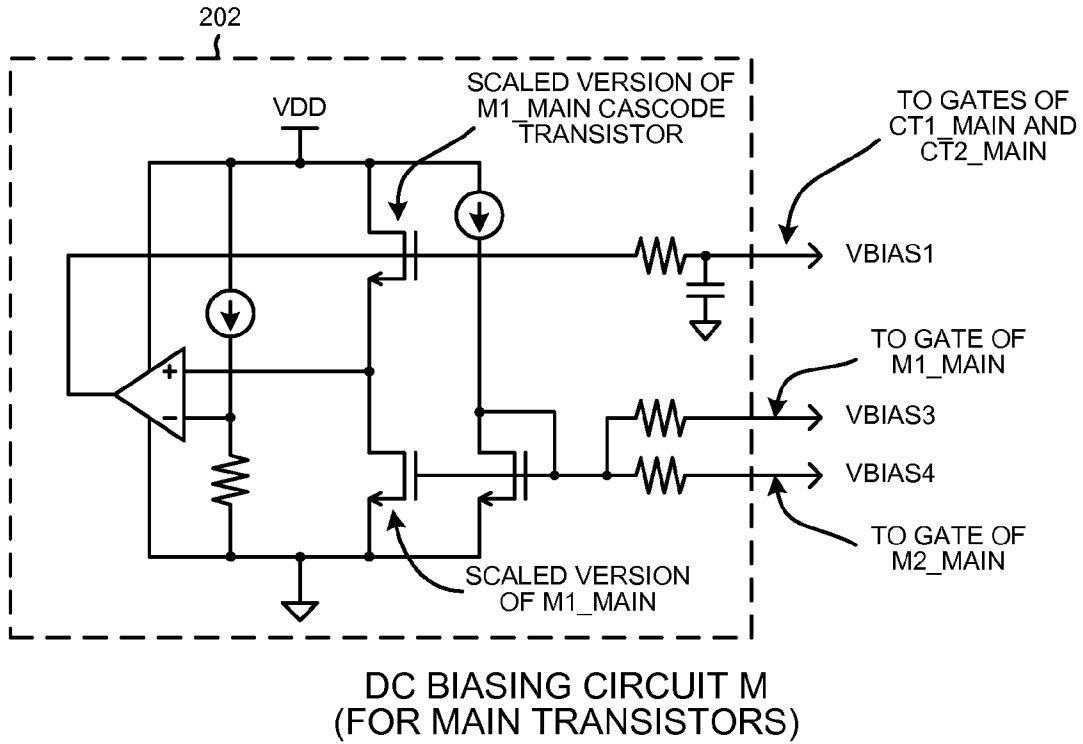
202

SCALED VERSION OF M1_MAIN CASCODE TRANSISTOR

VDD

TO GATES OF CT1_MAIN AND CT2_MAIN

VBIAS1

+

-

TO GATE OF M1_MAIN

VBIAS3

VBIAS4

TO GATE OF M2_MAIN

SCALED VERSION OF M1_MAIN

DC BIASING CIRCUIT M
(FOR MAIN TRANSISTORS)